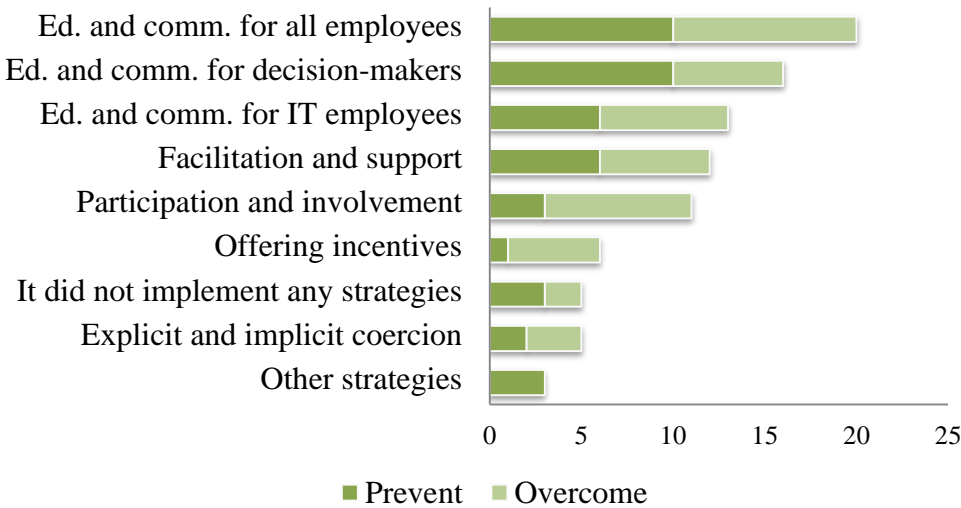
Ed. and comm. for all employees
Ed. and comm. for decision-makers
Ed. and comm. for IT employees
Facilitation and support
Participation and involvement
Offering incentives
It did not implement any strategies
Explicit and implicit coercion
Other strategies

0 5 10 15 20 25

Prevent Overcome